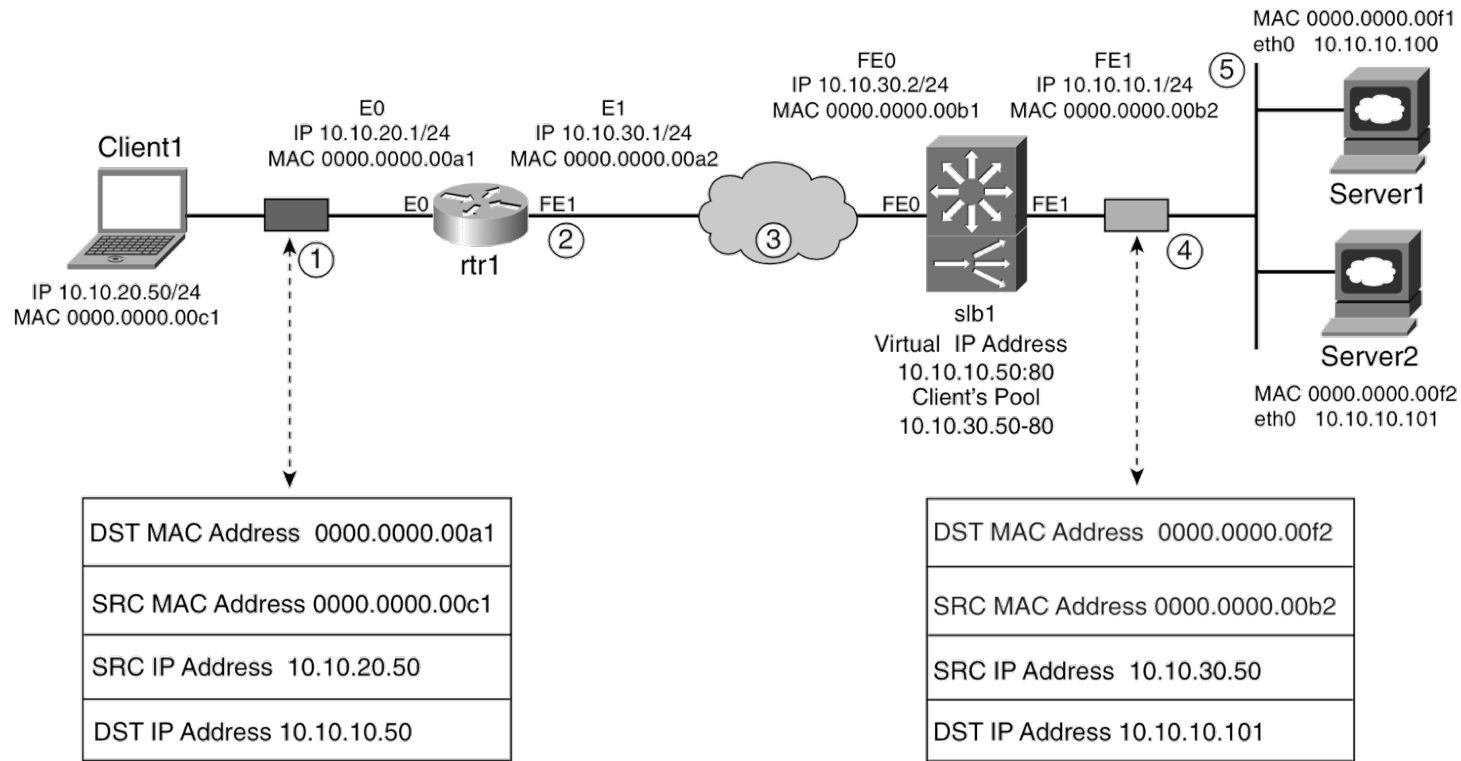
MAC 0000.0000.00f1
eth0 10.10.10.100

FE0
IP 10.10.30.2/24
MAC 0000.0000.00b1

FE1
IP 10.10.10.1/24
MAC 0000.0000.00b2

5

E0
IP 10.10.20.1/24
MAC 0000.0000.00a1

E1
IP 10.10.30.1/24
MAC 0000.0000.00a2

Client1

E0

FE1

FE0

FE1

Server1

1

rtr1

2

3

4

IP 10.10.20.50/24
MAC 0000.0000.00c1

slb1
Virtual IP Address
10.10.10.50:80
Client's Pool
10.10.30.50-80

Server2

MAC 0000.0000.00f2
eth0 10.10.10.101

| DST MAC Address 0000.0000.00a1 |
|---|
| SRC MAC Address 0000.0000.00c1 |
| SRC IP Address 10.10.20.50 |
| DST IP Address 10.10.10.50 |

| DST MAC Address 0000.0000.00f2 |
|---|
| SRC MAC Address 0000.0000.00b2 |
| SRC IP Address 10.10.30.50 |
| DST IP Address 10.10.10.101 |